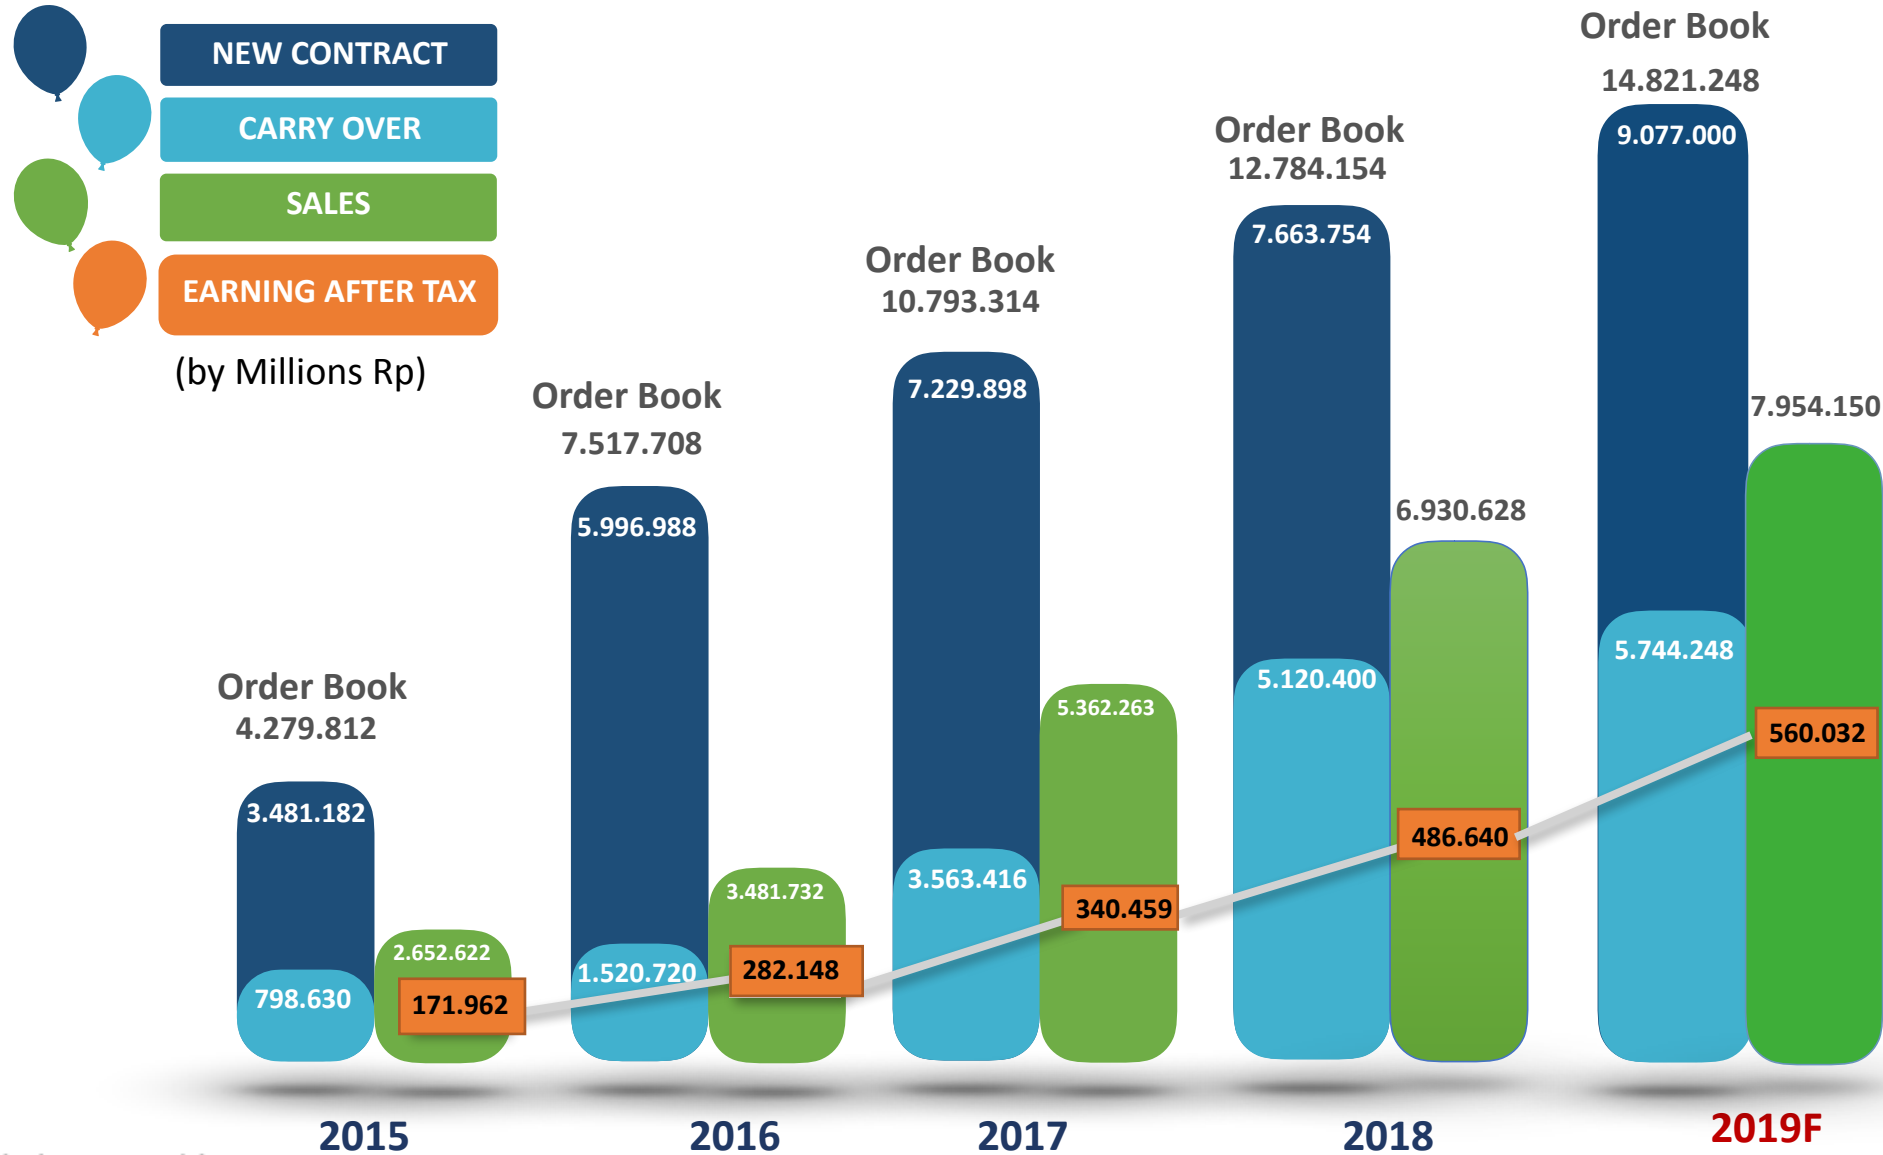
NEW CONTRACT
CARRY OVER
SALES
EARNING AFTER TAX
(by Millions Rp)

Order Book
4.279.812
3.481.182
798.630
2.652.622
171.962

Order Book
7.517.708
5.996.988
1.520.720
3.481.732
282.148

Order Book
10.793.314
7.229.898
3.563.416
5.362.263
340.459

Order Book
12.784.154
7.663.754
5.120.400
6.930.628
486.640

Order Book
14.821.248
9.077.000
5.744.248
7.954.150
560.032

2015
2016
2017
2018
2019F